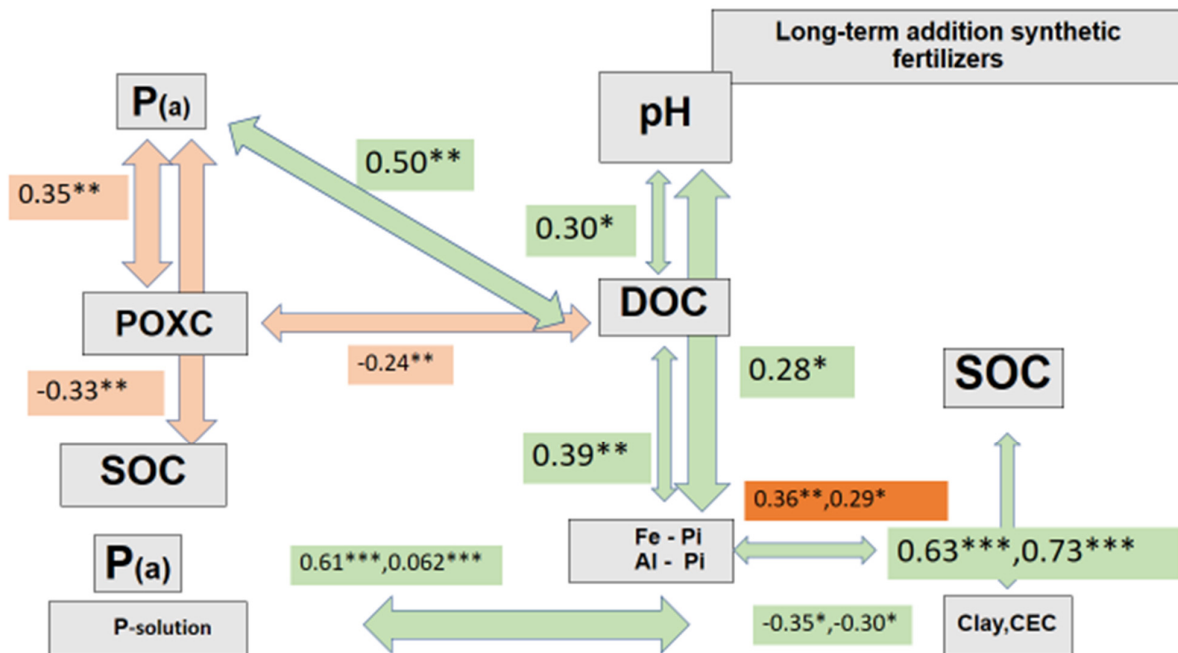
Long-term addition synthetic fertilizers

P(a)

pH

0.50**

0.35**

0.30*

POXC

DOC

-0.24**

0.28*

SOC

-0.33**

SOC

0.39**

0.36**,0.29*

P(a)

0.61***,0.062***

Fe - Pi
Al - Pi

0.63***,0.73***

P-solution

-0.35*,-0.30*

Clay,CEC